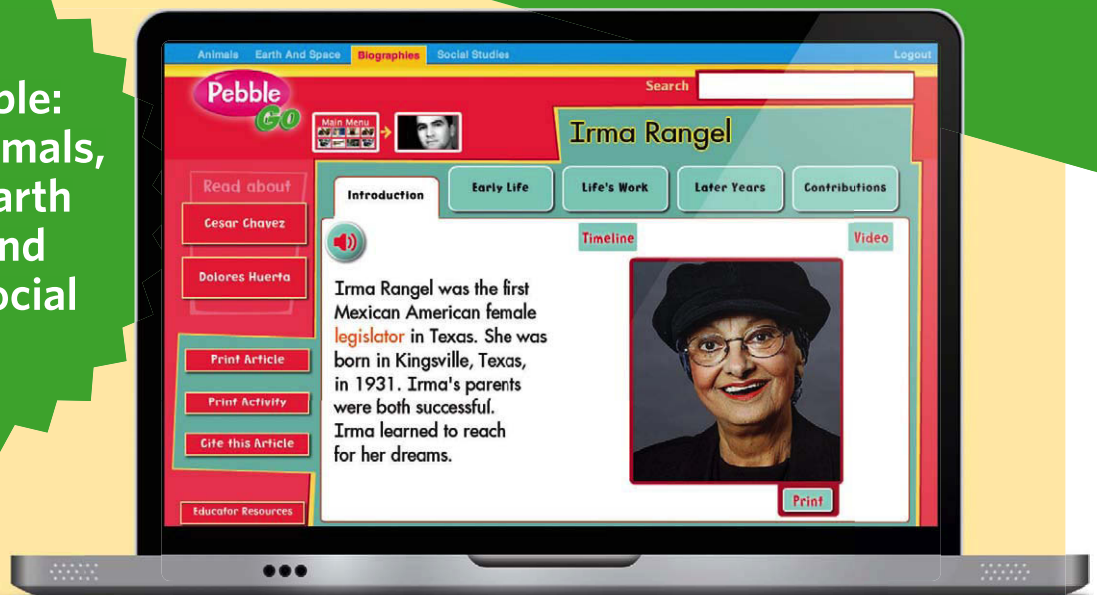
ble:
mals,
arth
nd
ocial

Animals Earth And Space Biographies Social Studies Logout

Pebble Go

Search

Main Menu

Irma Rangel

Read about

Cesar Chavez

Dolores Huerta

Introduction Early Life Life's Work Later Years Contributions

Timeline Video

Irma Rangel was the first Mexican American female legislator in Texas. She was born in Kingsville, Texas, in 1931. Irma's parents were both successful. Irma learned to reach for her dreams.

Print Article

Print Activity

Cite this Article

Educator Resources

Print